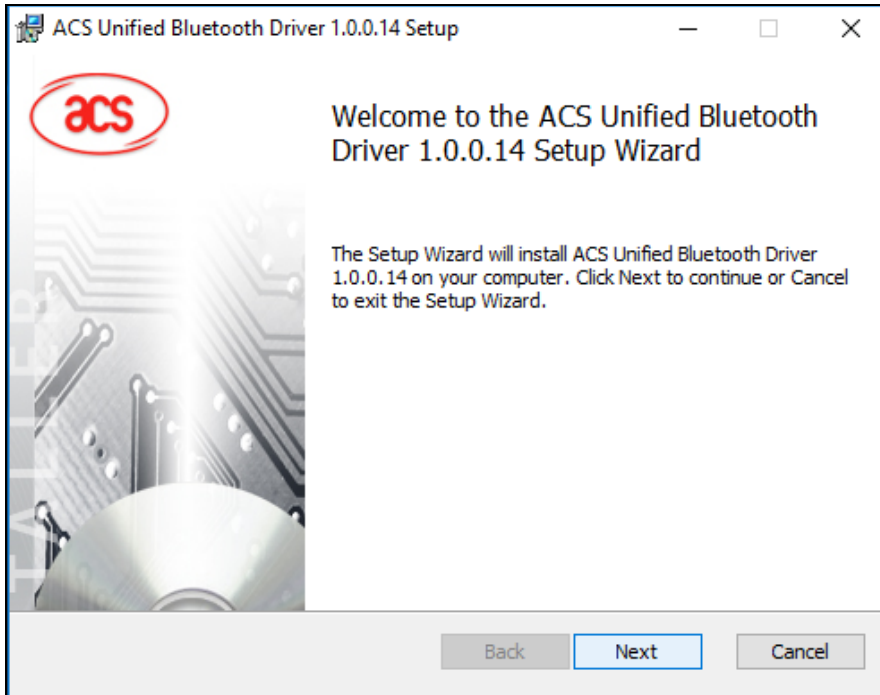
ACS Unified Bluetooth Driver 1.0.0.14 Setup

acs

Welcome to the ACS Unified Bluetooth Driver 1.0.0.14 Setup Wizard

The Setup Wizard will install ACS Unified Bluetooth Driver 1.0.0.14 on your computer. Click Next to continue or Cancel to exit the Setup Wizard.

Back
Next
Cancel